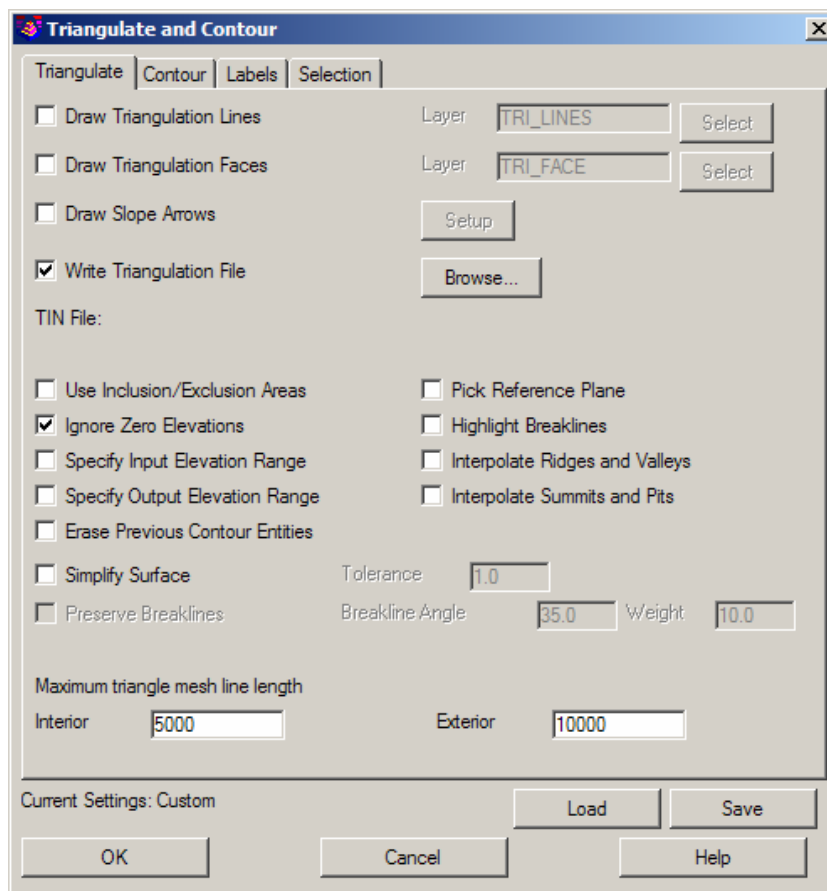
Triangulate and Contour

Triangulate | Contour | Labels | Selection

Draw Triangulation Lines
Layer TRI_LINES
Select

Draw Triangulation Faces
Layer TRI_FACE
Select

Draw Slope Arrows
Setup

Write Triangulation File
Browse...

TIN File:

Use Inclusion/Exclusion Areas
Pick Reference Plane
Ignore Zero Elevations
Highlight Breaklines
Specify Input Elevation Range
Interpolate Ridges and Valleys
Specify Output Elevation Range
Interpolate Summits and Pits
Erase Previous Contour Entities

Simplify Surface
Tolerance 1.0
Preserve Breaklines
Breakline Angle 35.0
Weight 10.0

Maximum triangle mesh line length
Interior 5000
Exterior 10000

Current Settings: Custom
Load
Save

OK
Cancel
Help